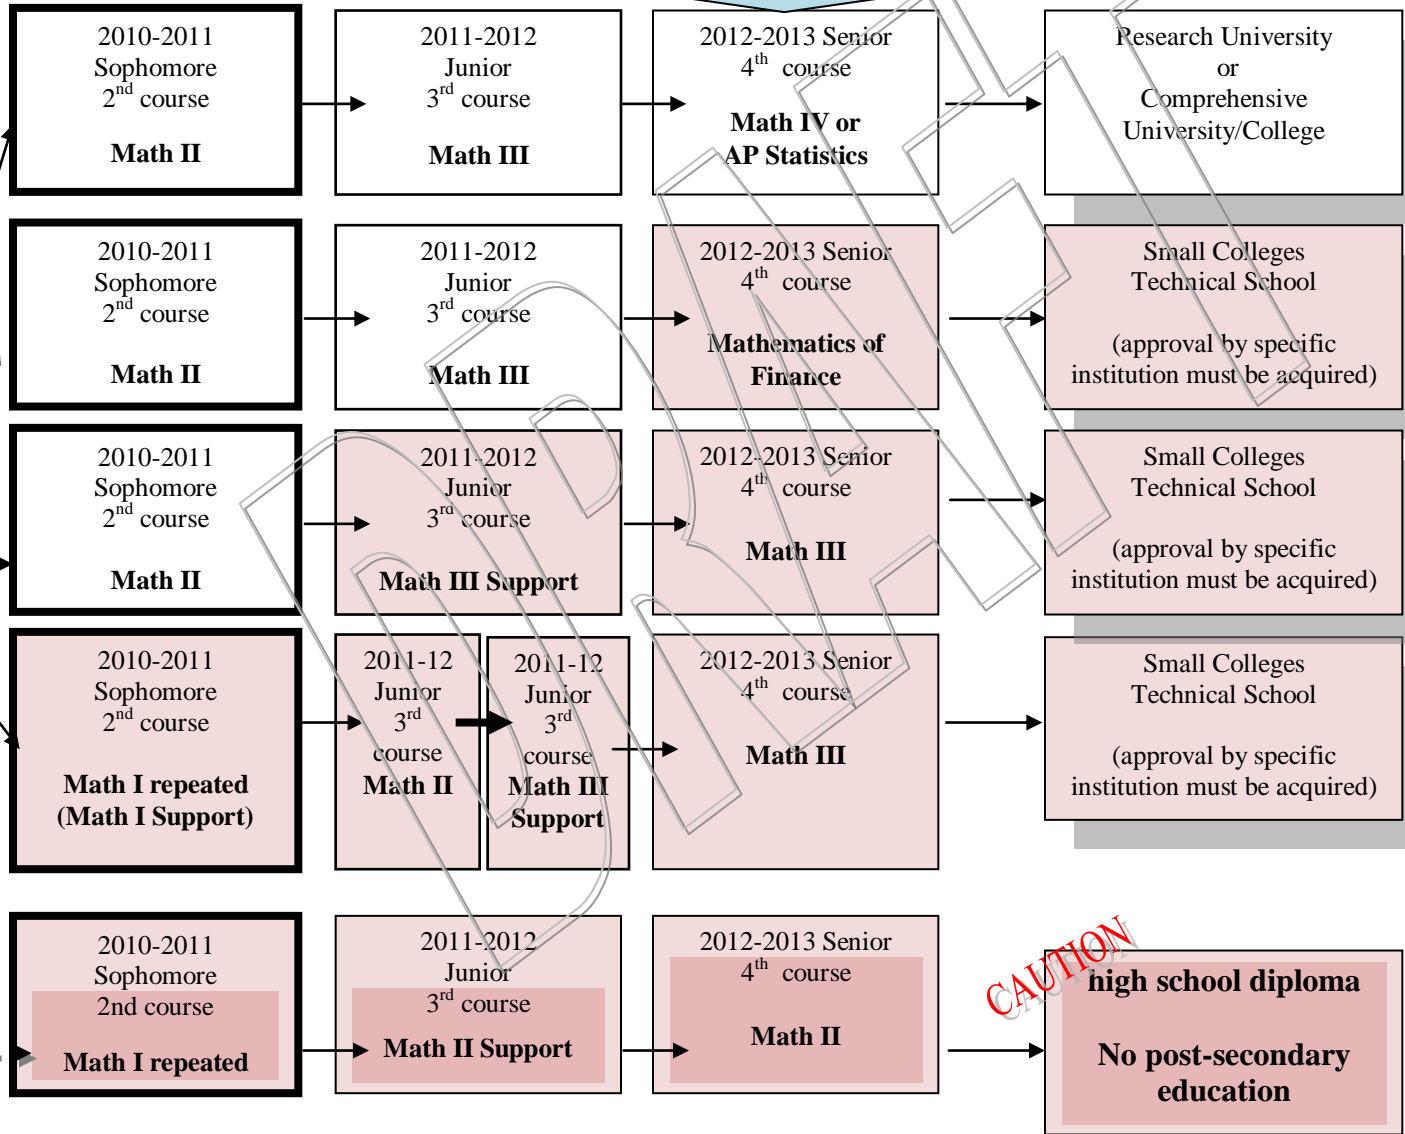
2010-2011
Sophomore
$2^{nd}$ course

Math II

2011-2012
Junior
$3^{rd}$ course

Math III

2012-2013 Senior
$4^{th}$ course

Math IV or
AP Statistics

Research University
or
Comprehensive
University/College

2010-2011
Sophomore
$2^{nd}$ course

Math II

2011-2012
Junior
$3^{rd}$ course

Math III

2012-2013 Senior
$4^{th}$ course

Mathematics of
Finance

Small Colleges
Technical School

(approval by specific institution must be acquired)

2010-2011
Sophomore
$2^{nd}$ course

Math II

2011-2012
Junior
$3^{rd}$ course

Math III Support

2012-2013 Senior
$4^{th}$ course

Math III

Small Colleges
Technical School

(approval by specific institution must be acquired)

2010-2011
Sophomore
$2^{nd}$ course

Math I repeated
(Math I Support)

2011-12
Junior
$3^{rd}$
course
Math II

2011-12
Junior
$3^{rd}$
course
Math III
Support

2012-2013 Senior
$4^{th}$ course

Math III

Small Colleges
Technical School

(approval by specific institution must be acquired)

2010-2011
Sophomore
2nd course

Math I repeated

2011-2012
Junior
$3^{rd}$ course

Math II Support

2012-2013 Senior
$4^{th}$ course

Math II

CAUTION

high school diploma

No post-secondary education

DRAFT